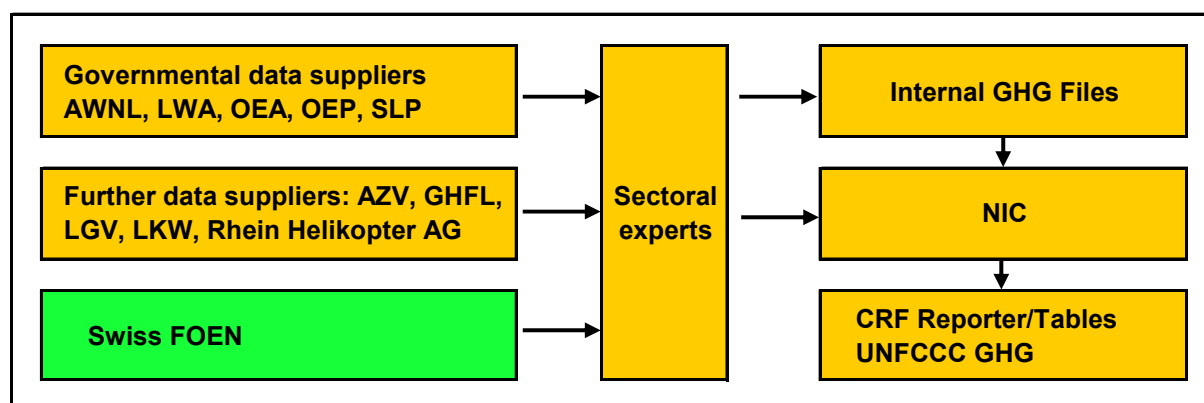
Governmental data suppliers AWNL, LWA, OEA, OEP, SLP

Further data suppliers: AZV, GHFL, LGV, LKW, Rhein Helikopter AG

Swiss FOEN

Sectoral experts

Internal GHG Files

NIC

CRF Reporter/Tables UNFCCC GHG